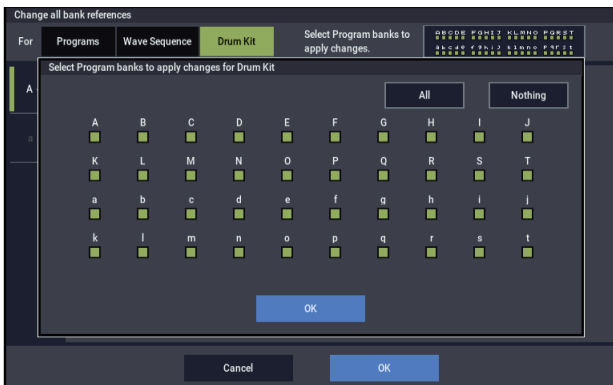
Change all bank references

For

Programs

Wave Sequence

Drum Kit

Select Program banks to apply changes.

ABCDE FGHIJ KLMNO PQRST
abcde fghij klmno pqrst

A

Select Program banks to apply changes for Drum Kit

All

Nothing

A B C D E F G H I J

K L M N O P Q R S T

a b c d e f g h i j

k l m n o p q r s t

OK

Cancel

OK